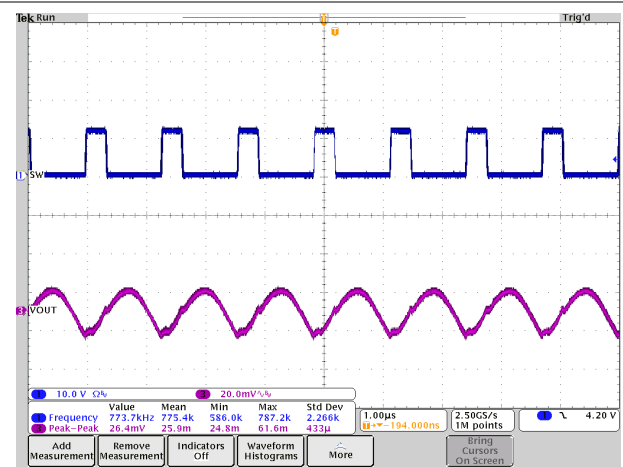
Tek Run

Trig'd

T

1 SW

3 VOUT

1 10.0 V Ω

3 20.0mV

| | Value | Mean | Min | Max | Std Dev |
|---|---|---|---|---|---|
| 1 Frequency | 773.7kHz | 775.4k | 586.0k | 787.2k | 2.266k |
| 3 Peak-Peak | 26.4mV | 25.9m | 24.8m | 61.6m | 433µ |

1.00µs
T→▼-194.000ns

2.50GS/s
1M points

1 ⌒ 4.20 V

Add Measurement

Remove Measurement

Indicators Off

Waveform Histograms

More

Bring Cursors On Screen